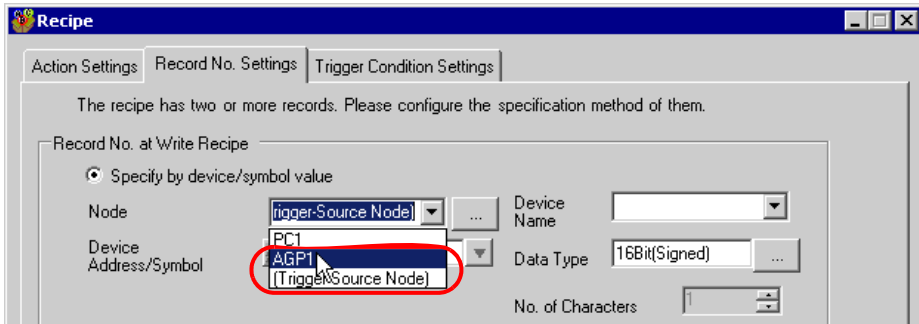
Recipe

Action Settings | Record No. Settings | Trigger Condition Settings

The recipe has two or more records. Please configure the specification method of them.

Record No. at Write Recipe

Specify by device/symbol value

Node rigger-Source Node) ...

Device Name

Device Address/Symbol

PC1
AGP1
(Trigger Source Node)

Data Type 16Bit(Signed) ...

No. of Characters 1